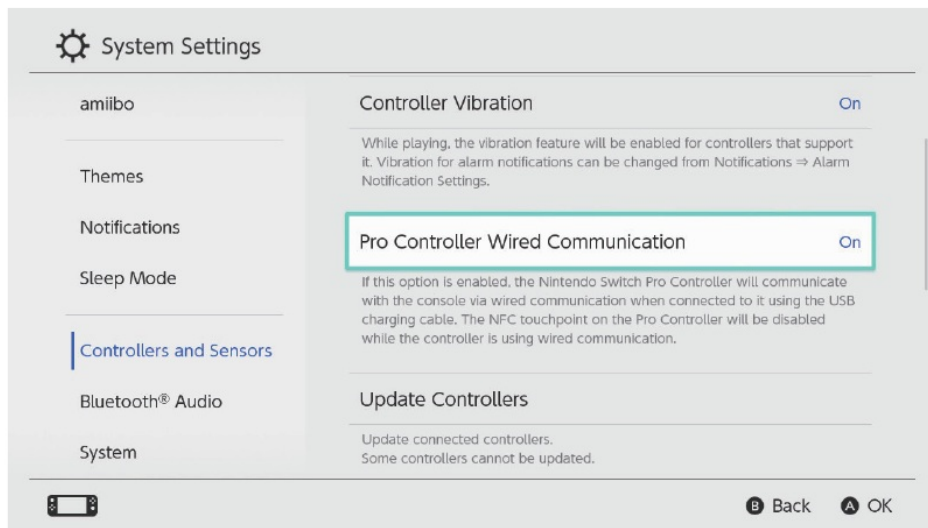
System Settings

amiibo

Themes

Notifications

Sleep Mode

Controllers and Sensors

Bluetooth® Audio

System

Controller Vibration On

While playing, the vibration feature will be enabled for controllers that support it. Vibration for alarm notifications can be changed from Notifications ⇒ Alarm Notification Settings.

Pro Controller Wired Communication On

If this option is enabled, the Nintendo Switch Pro Controller will communicate with the console via wired communication when connected to it using the USB charging cable. The NFC touchpoint on the Pro Controller will be disabled while the controller is using wired communication.

Update Controllers

Update connected controllers.
Some controllers cannot be updated.

B Back A OK